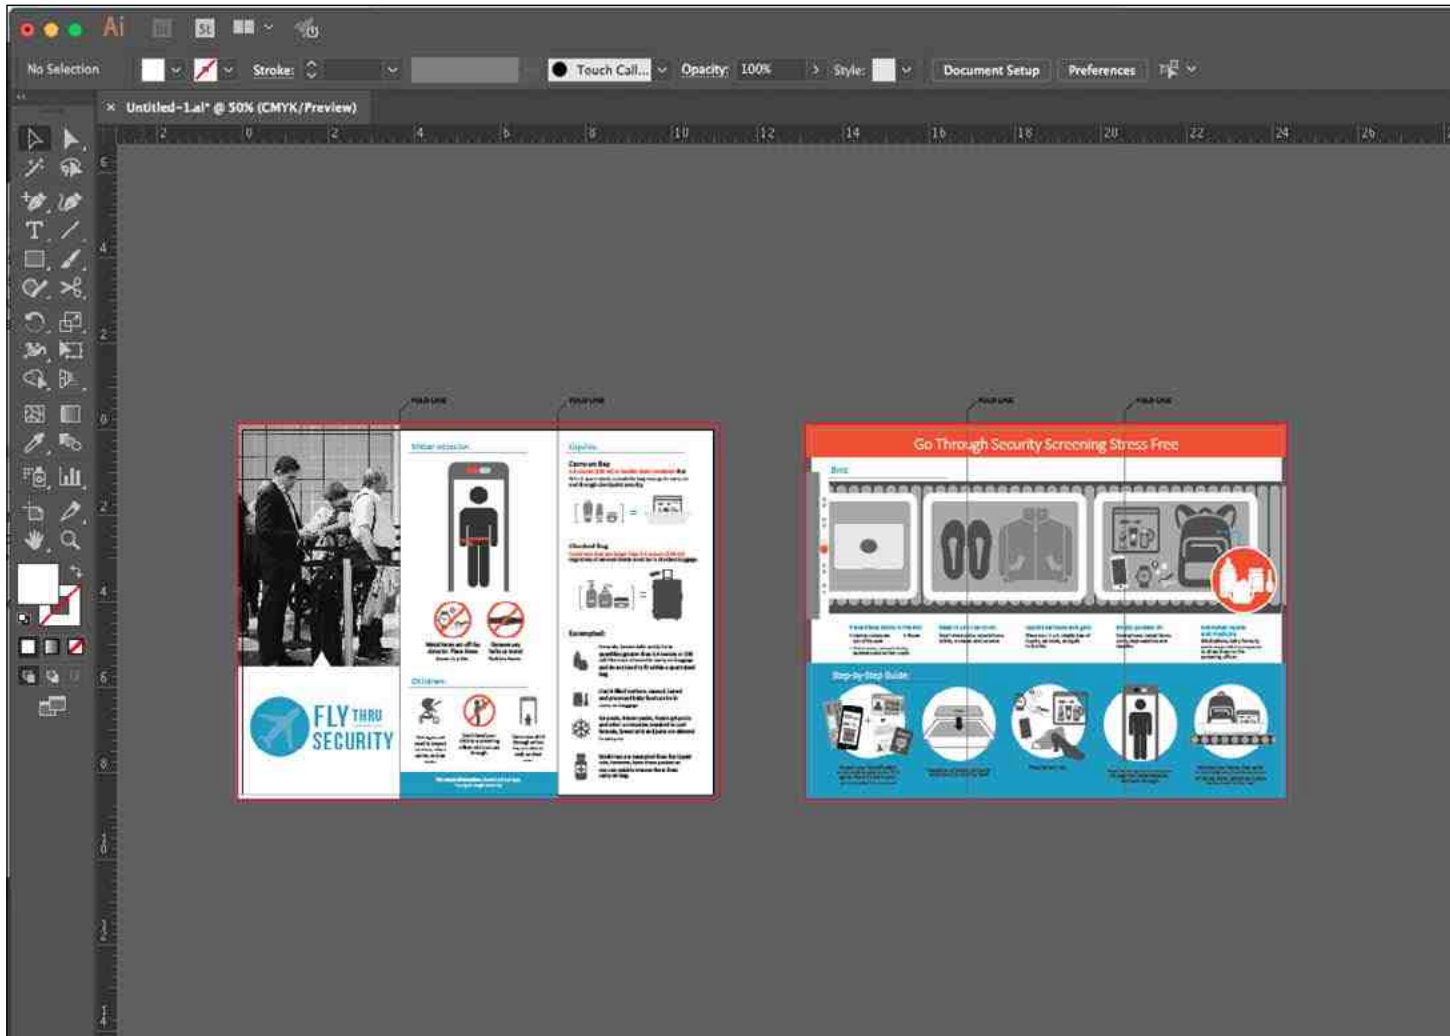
Ai

No Selection

Stroke:

Touch Call...

Opacity: 100%

Style:

Document Setup

Preferences

Untitled-1.ai* @ 50% (CMYK/Preview)

2 0 2 4 6 8 10 12 14 16 18 20 22 24 26

FOLD LINE

FOLD LINE

FOLD LINE

FOLD LINE

Metal detector

Liquids

Carry-on Bag

Checked Bag

Exempted

Children

FLY THRU SECURITY

Go Through Security Screening Stress Free

Bins

Step-by-Step Guide